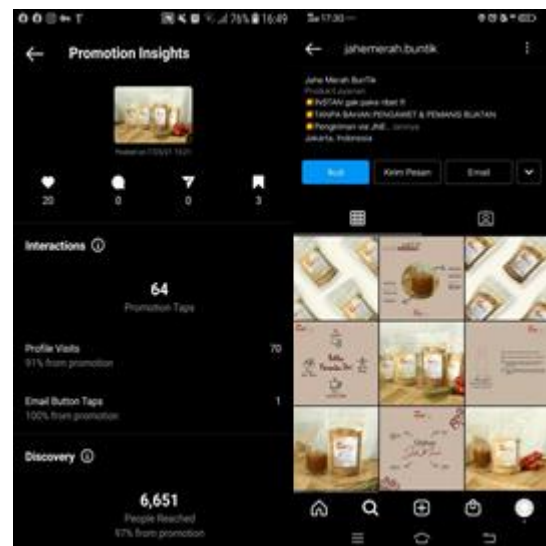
76% 16:49

Promotion Insights

Posted on 17/05/21 15:21

20
0
0
3

Interactions ⓘ

64
Promotion Taps

Profile Visits
91% from promotion
70

Email Button Taps
100% from promotion
1

Discovery ⓘ

6,651
People Reached
97% from promotion

17:30

jahemerah.buntik

Jahe Merah BunTik
Produk Layanan
INSTAN gak pake ribet !!
TANPA BAHAN PENGAWET & PEMANIS BUATAN
Pengiriman via JNE... lainnya
Jakarta, Indonesia

Ikuti
Kirim Pesan
Email